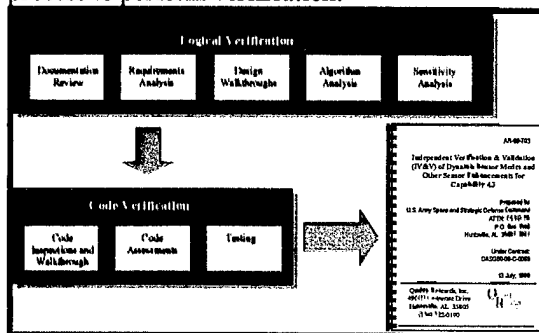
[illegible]

Logical Verification

Documentation Review

Requirements Analysis

Design Walkthroughs

Algorithm Analysis

Sensitivity Analysis

Code Verification

Code Inspections and Walkthrough

Code Assessments

Testing

AR-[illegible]

Independent Verification & Validation (IV&V) of Dynamic Sensor Models and Other Sensor Enhancements for Capability 4.3

Prepared by
U.S. Army Space and Strategic Defense Command
ATTN: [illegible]
P.O. Box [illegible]
Huntsville, AL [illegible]

Under Contract:
DASG60-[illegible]

13 July, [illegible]

Quality Research, Inc.
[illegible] Drive
Huntsville, AL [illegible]
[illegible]

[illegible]